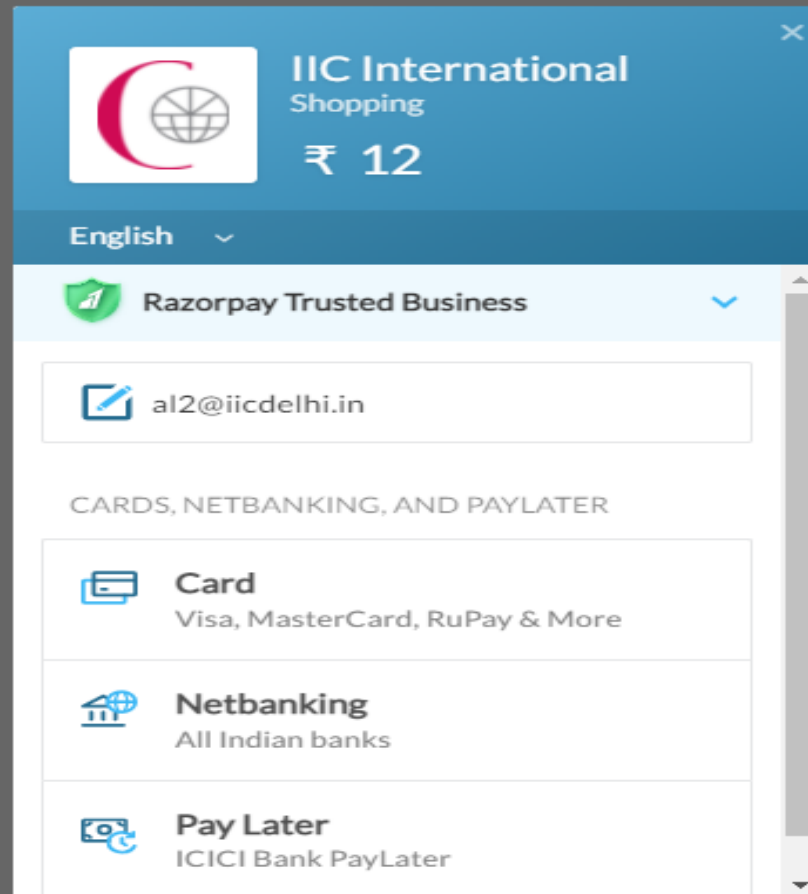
IIC International
Shopping
₹ 12

English

Razorpay Trusted Business

al2@iicdelhi.in

CARDS, NETBANKING, AND PAYLATER

Card
Visa, MasterCard, RuPay & More

Netbanking
All Indian banks

Pay Later
ICICI Bank PayLater